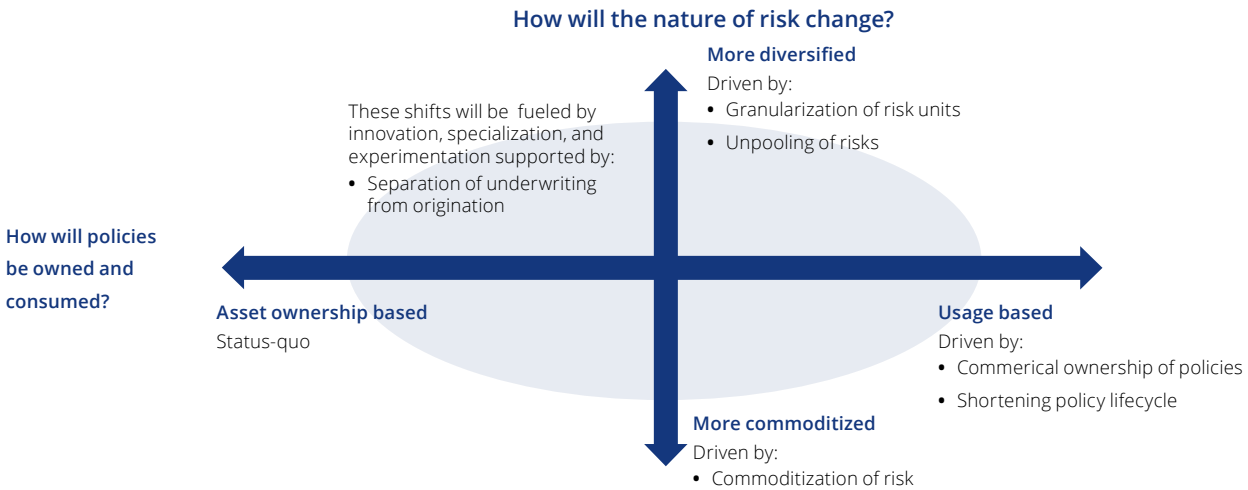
How will the nature of risk change?

More diversified
Driven by:
• Granularization of risk units
• Unpooling of risks

These shifts will be fueled by innovation, specialization, and experimentation supported by:
• Separation of underwriting from origination

How will policies be owned and consumed?

Asset ownership based
Status-quo

Usage based
Driven by:
• Commerical ownership of policies
• Shortening policy lifecycle

More commoditized
Driven by:
• Commoditization of risk